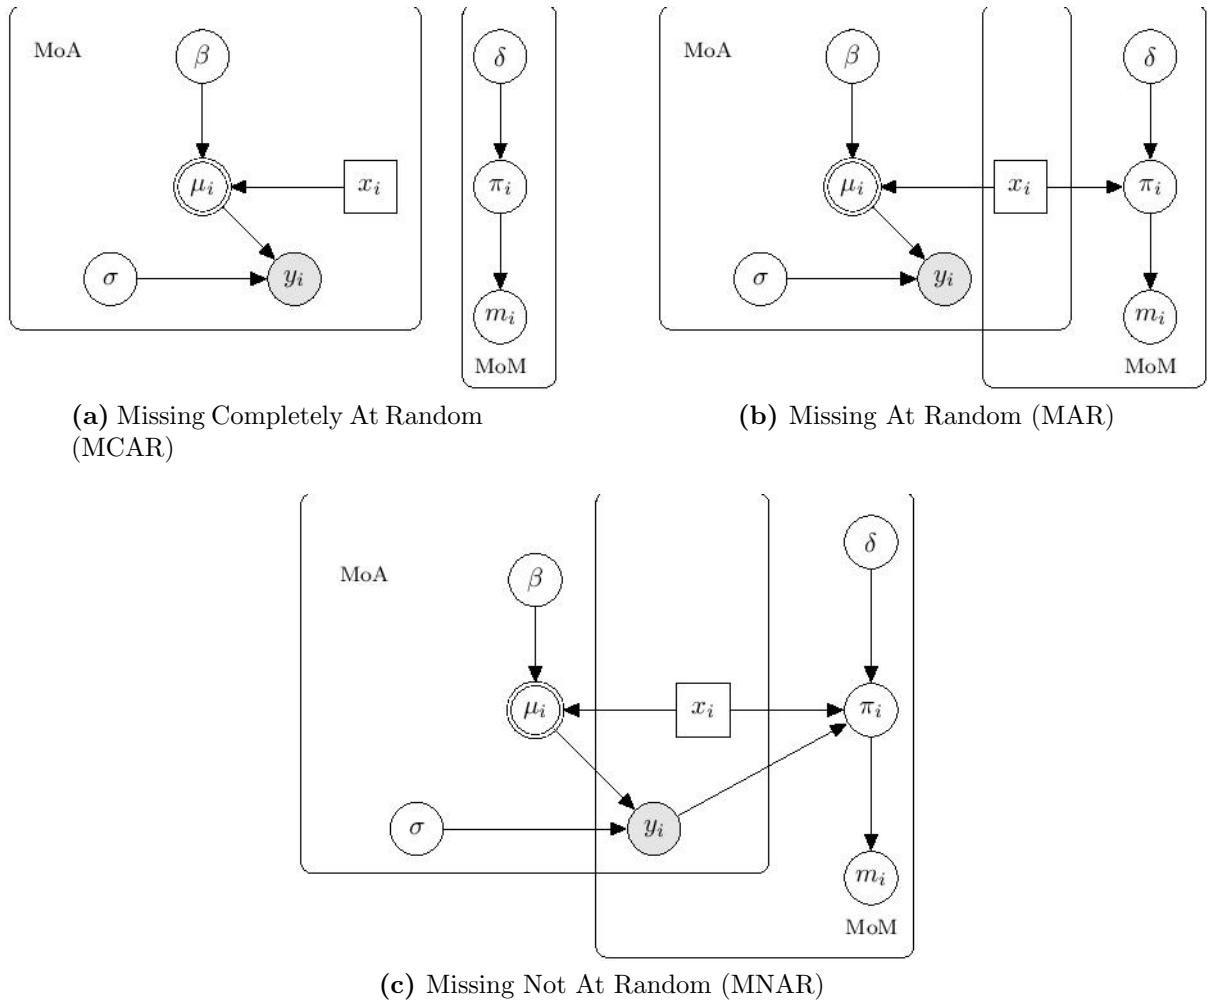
MoA

$\beta$

$\mu_i$

$x_i$

$\sigma$

$y_i$

$\delta$

$\pi_i$

$m_i$

MoM

**(a)** Missing Completely At Random (MCAR)

MoA

$\beta$

$\mu_i$

$x_i$

$\sigma$

$y_i$

$\delta$

$\pi_i$

$m_i$

MoM

**(b)** Missing At Random (MAR)

MoA

$\beta$

$\mu_i$

$x_i$

$\sigma$

$y_i$

$\delta$

$\pi_i$

$m_i$

MoM

**(c)** Missing Not At Random (MNAR)